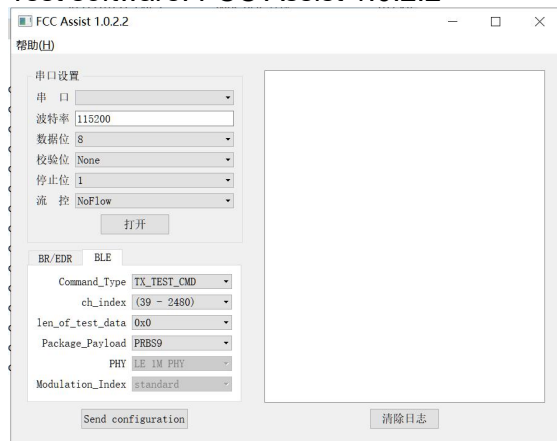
FCC Assist 1.0.2.2

帮助(H)

串口设置

串 口

波特率 115200

数据位 8

校验位 None

停止位 1

流 控 NoFlow

打开

BR/EDR BLE

Command_Type TX_TEST_CMD

ch_index (39 - 2480)

len_of_test_data 0x0

Package_Payload PRBS9

PHY LE 1M PHY

Modulation_Index standard

Send configuration

清除日志